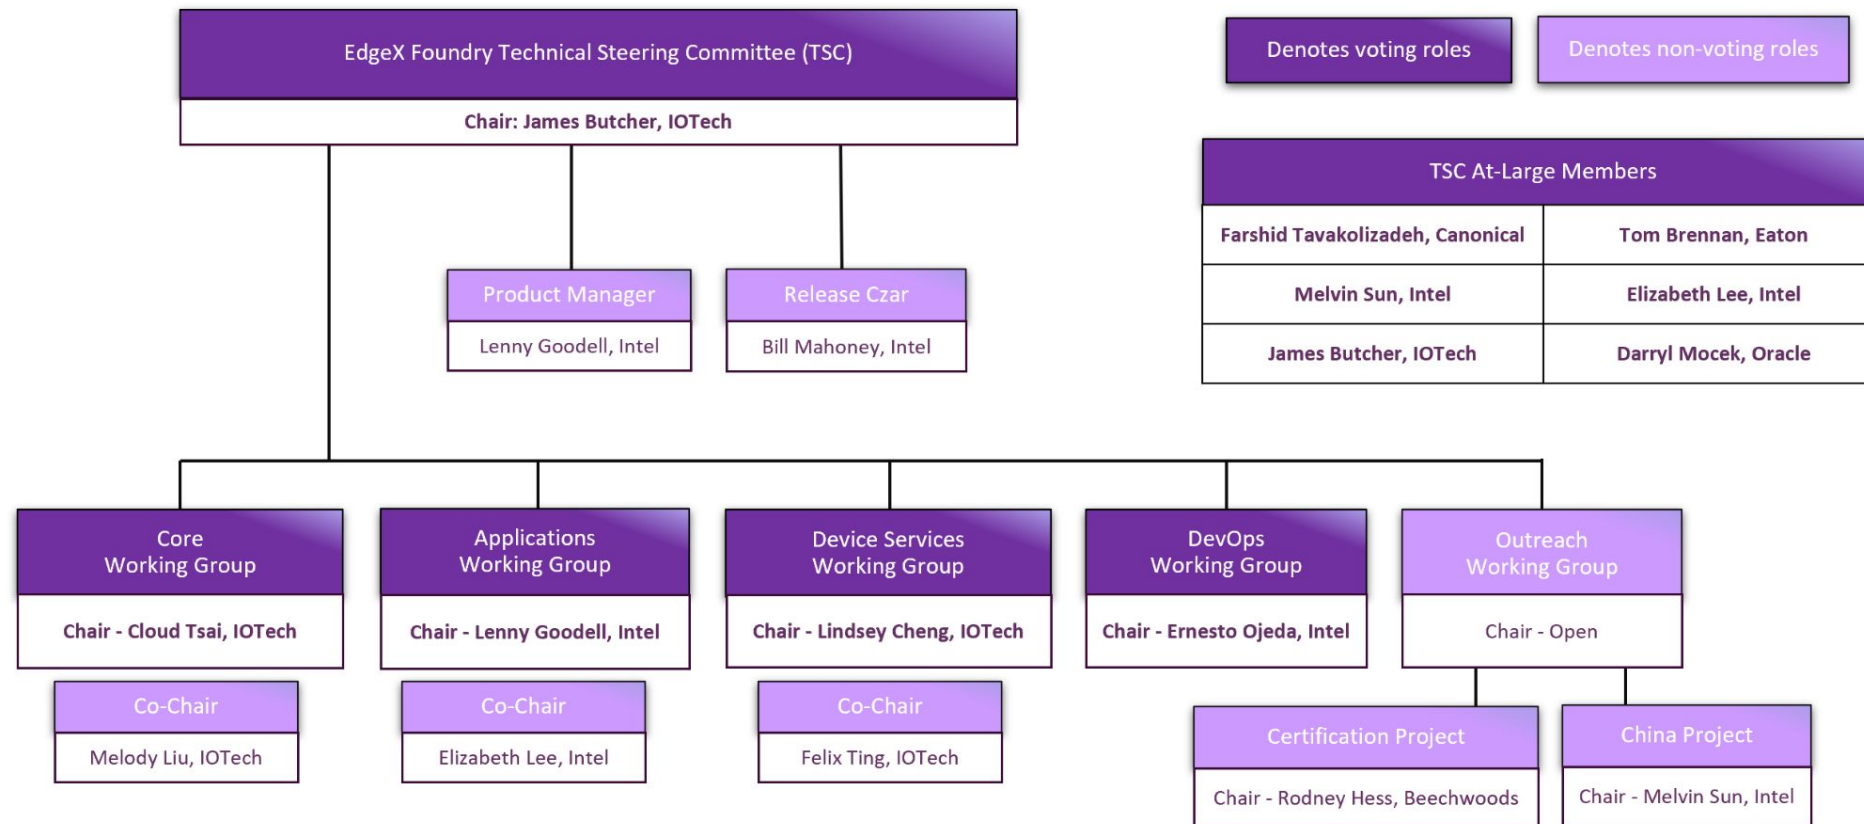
EdgeX Foundry Technical Steering Committee (TSC)

Chair: James Butcher, IOTech

Denotes voting roles

Denotes non-voting roles

| TSC At-Large Members | |
|---|---|
| Farshid Tavakolizadeh, Canonical | Tom Brennan, Eaton |
| Melvin Sun, Intel | Elizabeth Lee, Intel |
| James Butcher, IOTech | Darryl Mocek, Oracle |

Product Manager

Lenny Goodell, Intel

Release Czar

Bill Mahoney, Intel

Core Working Group

Chair - Cloud Tsai, IOTech

Co-Chair

Melody Liu, IOTech

Applications Working Group

Chair - Lenny Goodell, Intel

Co-Chair

Elizabeth Lee, Intel

Device Services Working Group

Chair - Lindsey Cheng, IOTech

Co-Chair

Felix Ting, IOTech

DevOps Working Group

Chair - Ernesto Ojeda, Intel

Outreach Working Group

Chair - Open

Certification Project

Chair - Rodney Hess, Beechwoods

China Project

Chair - Melvin Sun, Intel